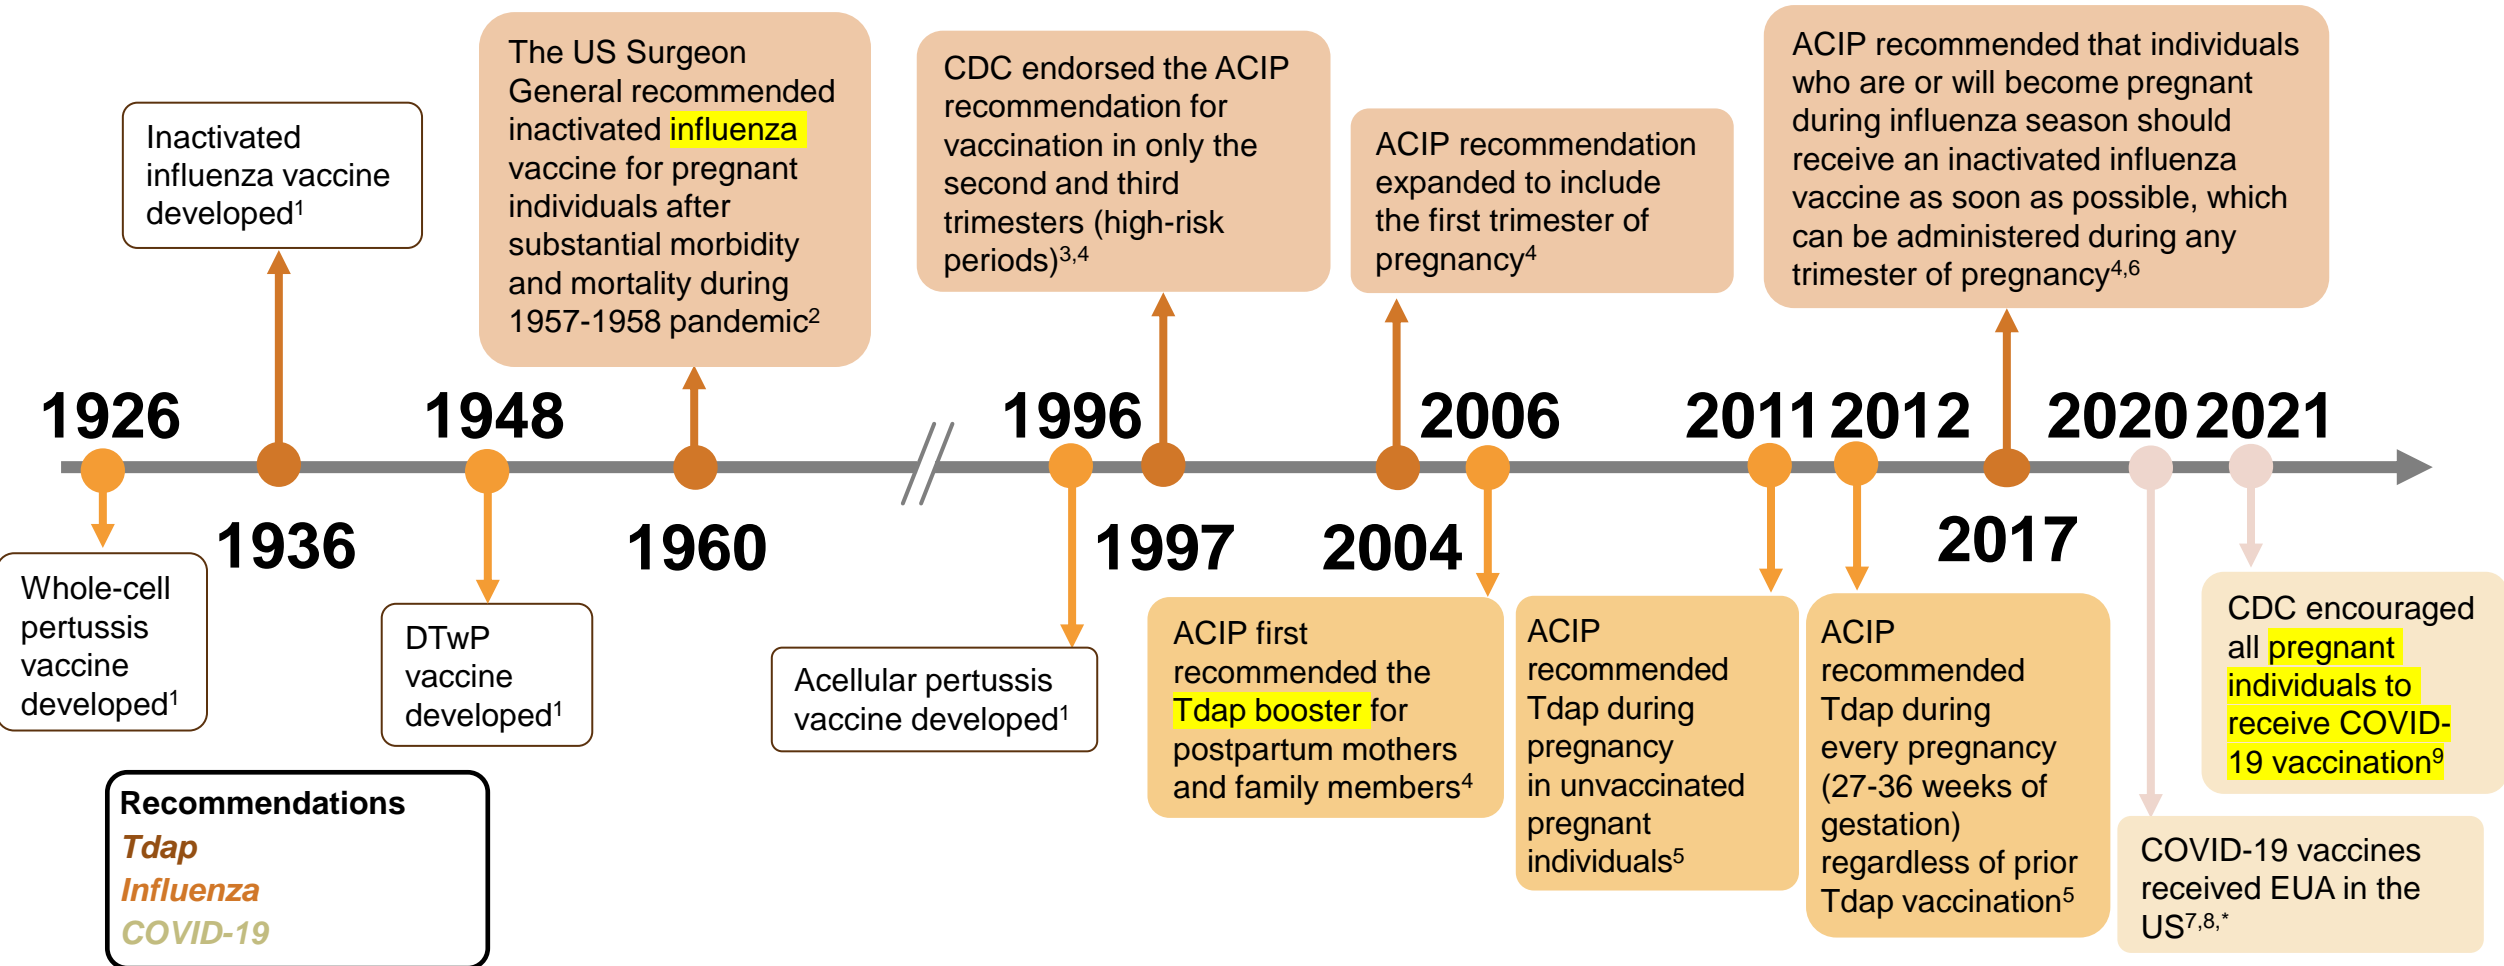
Inactivated influenza vaccine developed$^1$

The US Surgeon General recommended inactivated influenza vaccine for pregnant individuals after substantial morbidity and mortality during 1957-1958 pandemic$^2$

CDC endorsed the ACIP recommendation for vaccination in only the second and third trimesters (high-risk periods)$^{3,4}$

ACIP recommendation expanded to include the first trimester of pregnancy$^4$

ACIP recommended that individuals who are or will become pregnant during influenza season should receive an inactivated influenza vaccine as soon as possible, which can be administered during any trimester of pregnancy$^{4,6}$

1926 1936 1948 1960 1996 1997 2004 2006 2011 2012 2017 2020 2021

Whole-cell pertussis vaccine developed$^1$

DTwP vaccine developed$^1$

Acellular pertussis vaccine developed$^1$

ACIP first recommended the Tdap booster for postpartum mothers and family members$^4$

ACIP recommended Tdap during pregnancy in unvaccinated pregnant individuals$^5$

ACIP recommended Tdap during every pregnancy (27-36 weeks of gestation) regardless of prior Tdap vaccination$^5$

COVID-19 vaccines received EUA in the US$^{7,8,*}$

CDC encouraged all pregnant individuals to receive COVID-19 vaccination$^9$

Recommendations
Tdap
Influenza
COVID-19